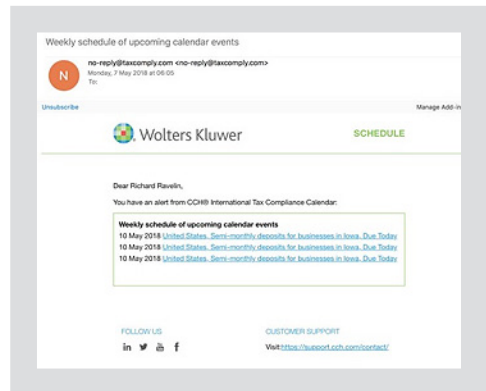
Weekly schedule of upcoming calendar events

N

no-reply@taxcomply.com <no-reply@taxcomply.com>
Monday, 7 May 2018 at 06:05
To:

Unsubscribe

Manage Add-in

Wolters Kluwer

SCHEDULE

Dear Richard Ravelin,

You have an alert from CCH® International Tax Compliance Calendar:

Weekly schedule of upcoming calendar events
10 May 2018 United States, Semi-monthly deposits for businesses in Iowa, Due Today
10 May 2018 United States, Semi-monthly deposits for businesses in Iowa, Due Today
10 May 2018 United States, Semi-monthly deposits for businesses in Iowa, Due Today

FOLLOW US

CUSTOMER SUPPORT

Visit:https://support.cch.com/contact/